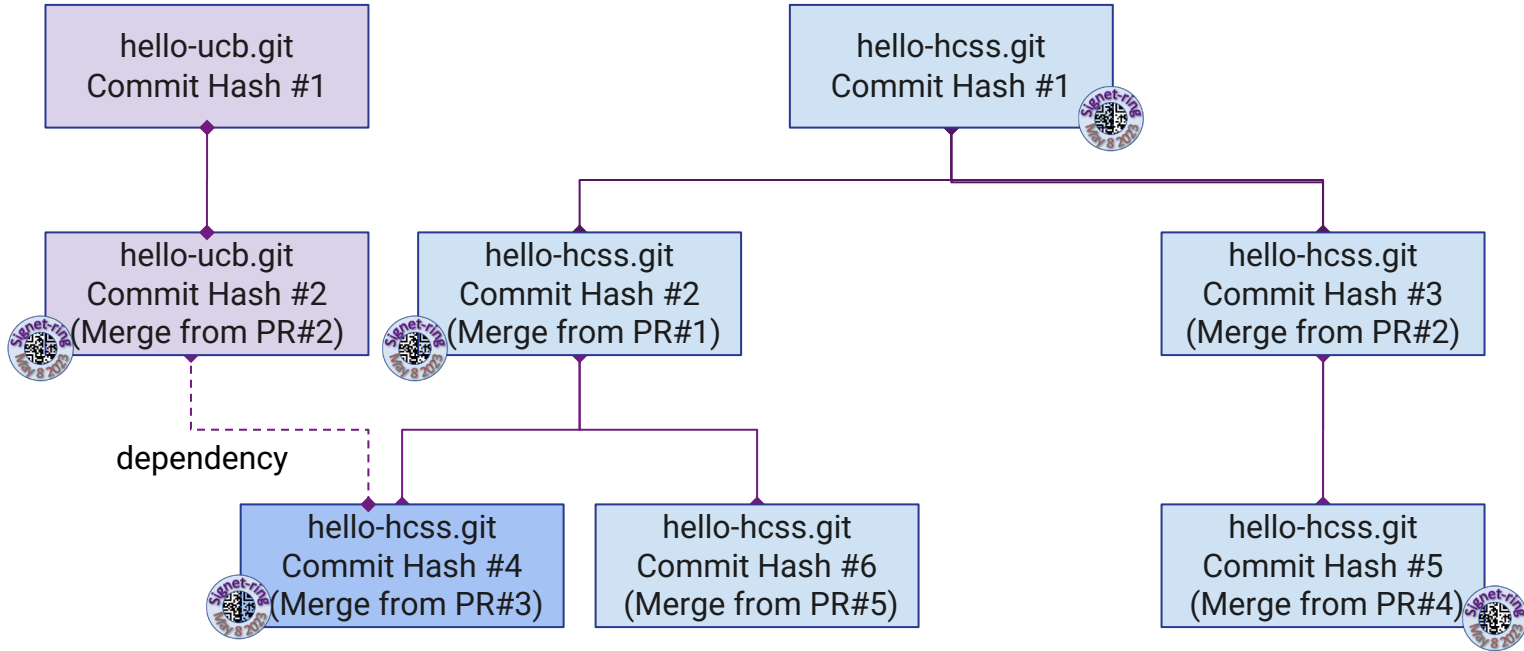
hello-ucb.git
Commit Hash #1

hello-hcss.git
Commit Hash #1

Signet-ring
May 8 2023

hello-ucb.git
Commit Hash #2
(Merge from PR#2)

Signet-ring
May 8 2023

hello-hcss.git
Commit Hash #2
(Merge from PR#1)

Signet-ring
May 8 2023

hello-hcss.git
Commit Hash #3
(Merge from PR#2)

dependency

hello-hcss.git
Commit Hash #4
(Merge from PR#3)

Signet-ring
May 8 2023

hello-hcss.git
Commit Hash #6
(Merge from PR#5)

hello-hcss.git
Commit Hash #5
(Merge from PR#4)

Signet-ring
May 8 2023